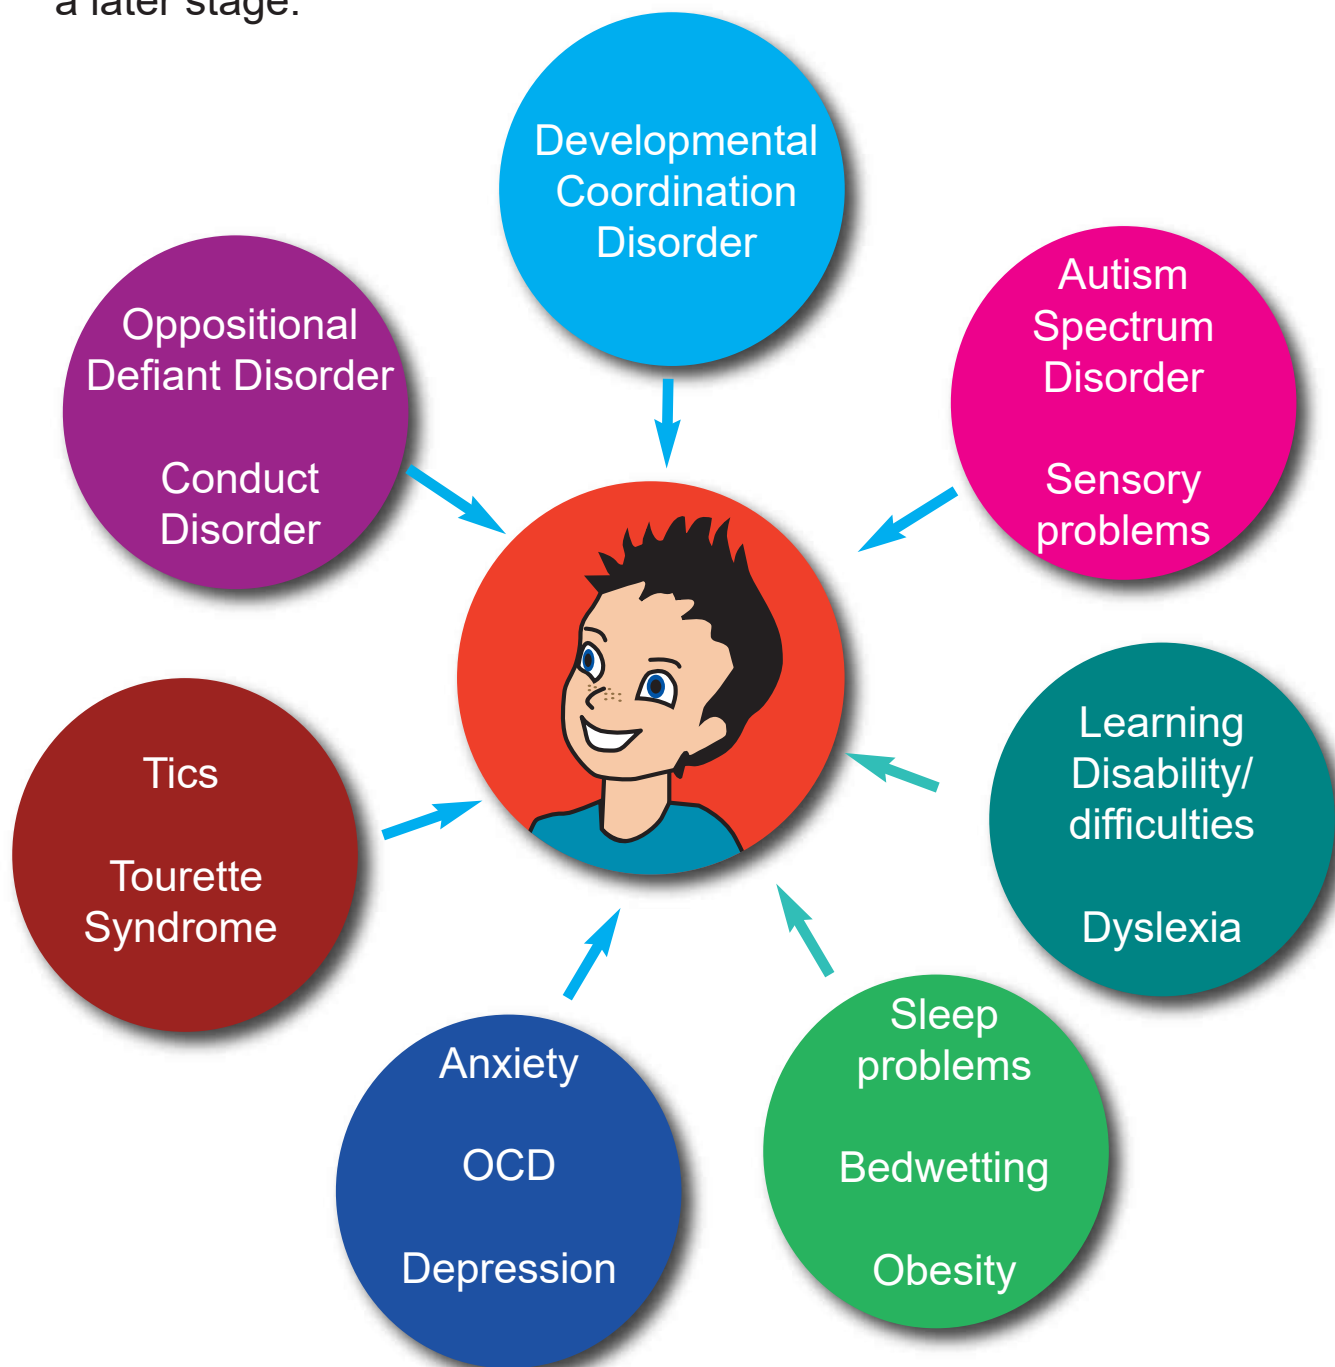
a later stage.

Developmental Coordination Disorder

Autism Spectrum Disorder

Sensory problems

Learning Disability/ difficulties

Dyslexia

Sleep problems

Bedwetting

Obesity

Anxiety

OCD

Depression

Tics

Tourette Syndrome

Oppositional Defiant Disorder

Conduct Disorder